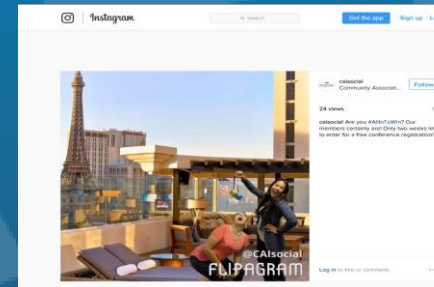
Instagram

Search

Get the app

Sign up

Lo

casocial
Community Associat

Follow

24 views

casocial Are you #AllInToWin? Our members certainly are! Only two weeks le to enter for a free conference registration

@CAIsocial
FLIPAGRAM

Log in to like or comment.